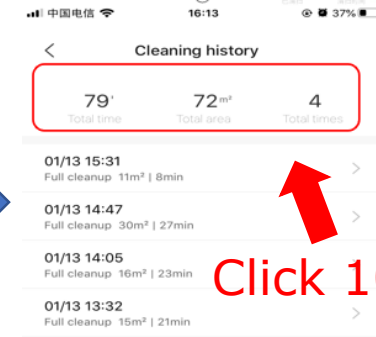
中国电信 16:13 37%

<

Cleaning history

79' Total time

72m² Total area

4 Total times

01/13 15:31
Full cleanup 11m² | 8min

01/13 14:47
Full cleanup 30m² | 27min

01/13 14:05
Full cleanup 16m² | 23min

01/13 13:32
Full cleanup 15m² | 21min

Click 1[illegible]